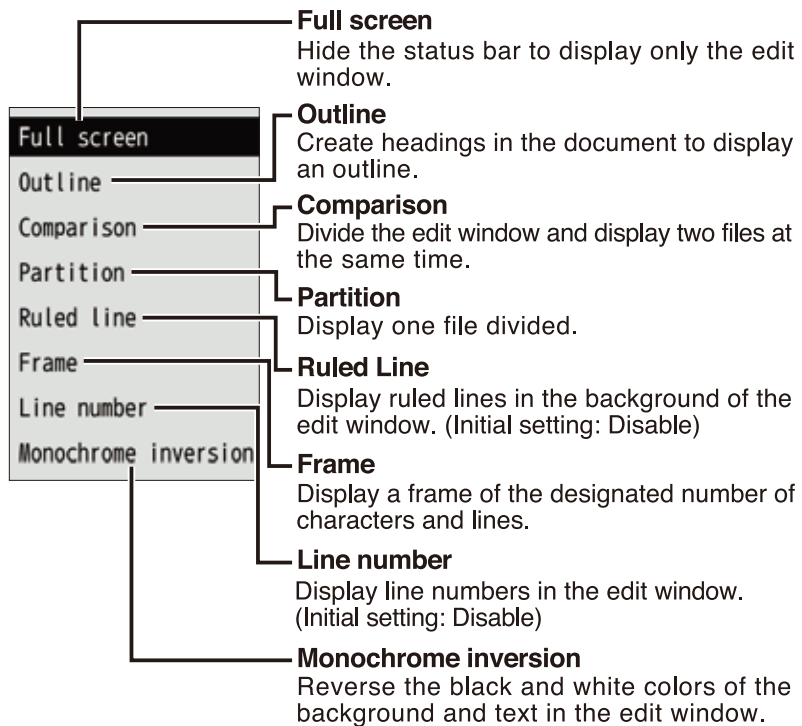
Full screen
Outline
Comparison
Partition
Ruled line
Frame
Line number
Monochrome inversion

Full screen
Hide the status bar to display only the edit window.

Outline
Create headings in the document to display an outline.

Comparison
Divide the edit window and display two files at the same time.

Partition
Display one file divided.

Ruled Line
Display ruled lines in the background of the edit window. (Initial setting: Disable)

Frame
Display a frame of the designated number of characters and lines.

Line number
Display line numbers in the edit window. (Initial setting: Disable)

Monochrome inversion
Reverse the black and white colors of the background and text in the edit window.